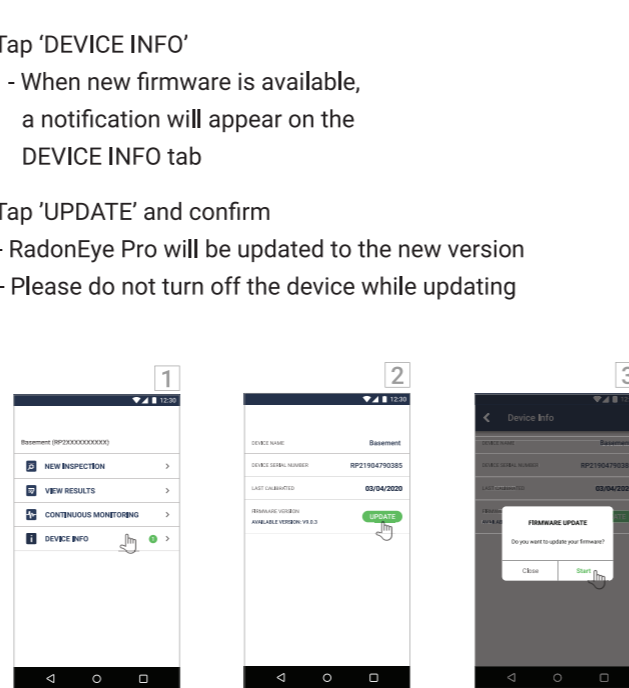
Tap 'DEVICE INFO'
- When new firmware is available, a notification will appear on the DEVICE INFO tab

Tap 'UPDATE' and confirm
- RadonEye Pro will be updated to the new version
- Please do not turn off the device while updating

1

12:30

Basement (RP2XXXXXXXXXXX)

NEW INSPECTION

VIEW RESULTS

CONTINUOUS MONITORING

DEVICE INFO

2

12:30

DEVICE NAME Basement

DEVICE SERIAL NUMBER RP21904790385

LAST CALIBRATED 03/04/2020

FIRMWARE VERSION
AVAILABLE VERSION: V0.0.3

UPDATE

3

Device Info

DEVICE NAME Basement

DEVICE SERIAL NUMBER RP21904790385

LAST CALIBRATED 03/04/2020

FIRMWARE UPDATE

Do you want to update your firmware?

Close

Start